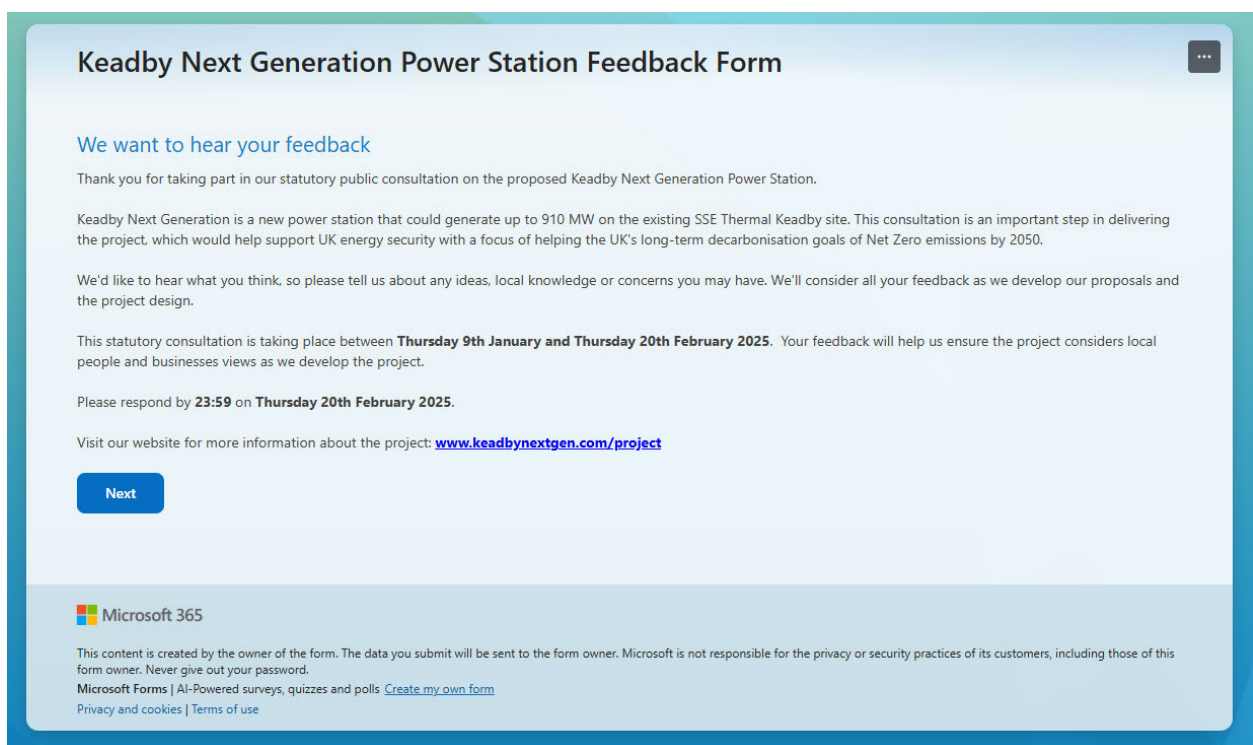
Keadby Next Generation Power Station Feedback Form

...

We want to hear your feedback

Thank you for taking part in our statutory public consultation on the proposed Keadby Next Generation Power Station.

Keadby Next Generation is a new power station that could generate up to 910 MW on the existing SSE Thermal Keadby site. This consultation is an important step in delivering the project, which would help support UK energy security with a focus of helping the UK's long-term decarbonisation goals of Net Zero emissions by 2050.

We'd like to hear what you think, so please tell us about any ideas, local knowledge or concerns you may have. We'll consider all your feedback as we develop our proposals and the project design.

This statutory consultation is taking place between **Thursday 9th January and Thursday 20th February 2025**. Your feedback will help us ensure the project considers local people and businesses views as we develop the project.

Please respond by **23:59** on **Thursday 20th February 2025**.

Visit our website for more information about the project: www.keadbynextgen.com/project

Next

Microsoft 365

This content is created by the owner of the form. The data you submit will be sent to the form owner. Microsoft is not responsible for the privacy or security practices of its customers, including those of this form owner. Never give out your password.

Microsoft Forms | AI-Powered surveys, quizzes and polls Create my own form

Privacy and cookies | Terms of use